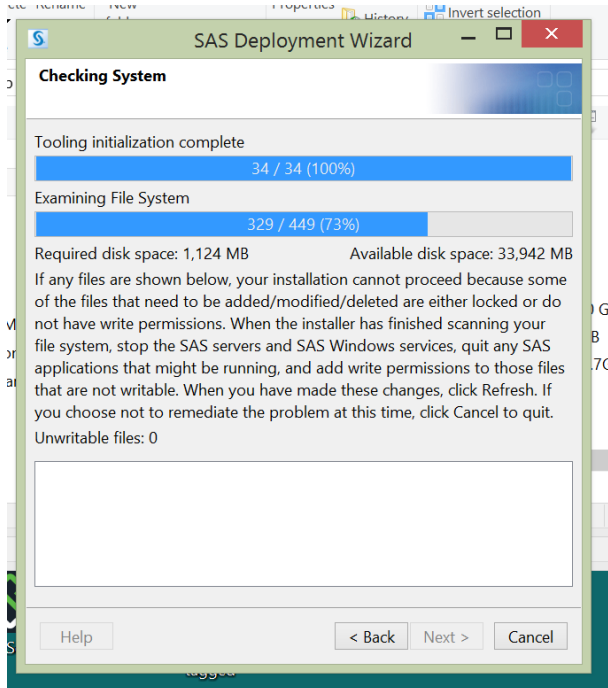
SAS Deployment Wizard

Checking System

Tooling initialization complete

34 / 34 (100%)

Examining File System

329 / 449 (73%)

Required disk space: 1,124 MB

Available disk space: 33,942 MB

If any files are shown below, your installation cannot proceed because some of the files that need to be added/modified/deleted are either locked or do not have write permissions. When the installer has finished scanning your file system, stop the SAS servers and SAS Windows services, quit any SAS applications that might be running, and add write permissions to those files that are not writable. When you have made these changes, click Refresh. If you choose not to remediate the problem at this time, click Cancel to quit.

Unwritable files: 0

Help

< Back

Next >

Cancel